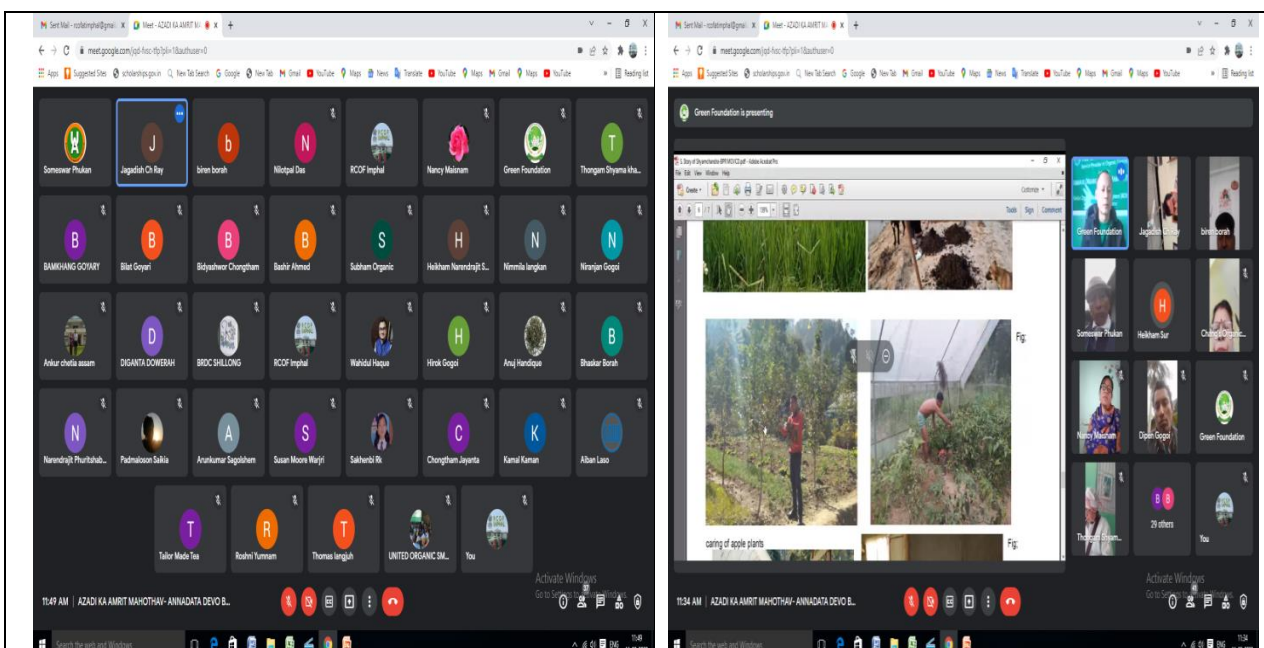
Sent Mail - rcofatimphal@gmail
Meet - AZADI KA AMRIT M
meet.google.com/ypd-fxsc-tfp?pli=1&authuser=0
Apps Suggested Sites scholarships.gov.in New Tab Search Google New Tab Gmail YouTube Maps News Translate YouTube Maps Gmail Maps YouTube
Reading list

Someswar Phukan
Jagadish Ch Ray
biren borah
Nilotpal Das
RCOF Imphal
Nancy Maisnam
Green Foundation
Thongam Shyama kha...
BAMKHANG GOYARY
Bilat Goyari
Bidyashwor Chongtham
Bashir Ahmed
Subham Organic
Heikham Narendrajit S...
Nimmila langkan
Niranjan Gogoi
Ankur chetia assam
DIGANTA DOWERAH
BRDC SHILLONG
RCOF Imphal
Wahidul Haque
Hirok Gogoi
Anuj Handique
Bhaskar Borah
Narendrajit Phuritshab...
Padmaloson Saikia
Arunkumar Sagolshem
Susan Moore Warjri
Sakhenbi Rk
Chongtham Jayanta
Kamal Kaman
Alban Laso
Tailor Made Tea
Roshni Yumnam
Thomas langjuh
UNITED ORGANIC SM...
You

11:49 AM | AZADI KA AMRIT MAHOTHAV- ANNADATA DEVO B...
Activate Windows
Go to Settings to activate Windows.
Search the web and Windows
ENG 11:49

Sent Mail - rcofatimphal@gmail
Meet - AZADI KA AMRIT M
meet.google.com/ypd-fxsc-tfp?pli=1&authuser=0
Green Foundation is presenting
File Edit View Window Help
Create
Tools Sign Comment
Fig:
caring of apple plants
Fig:
Green Foundation
Jagadish Ch Ray
biren borah
Someswar Phukan
Heikham Sur
Chongtham Organic
Nancy Maisnam
Dipen Gogoi
Green Foundation
Thongam Shyam...
29 others
You

11:34 AM | AZADI KA AMRIT MAHOTHAV- ANNADATA DEVO B...
Activate Windows
Go to Settings to activate Windows.
Search the web and Windows
ENG 11:34